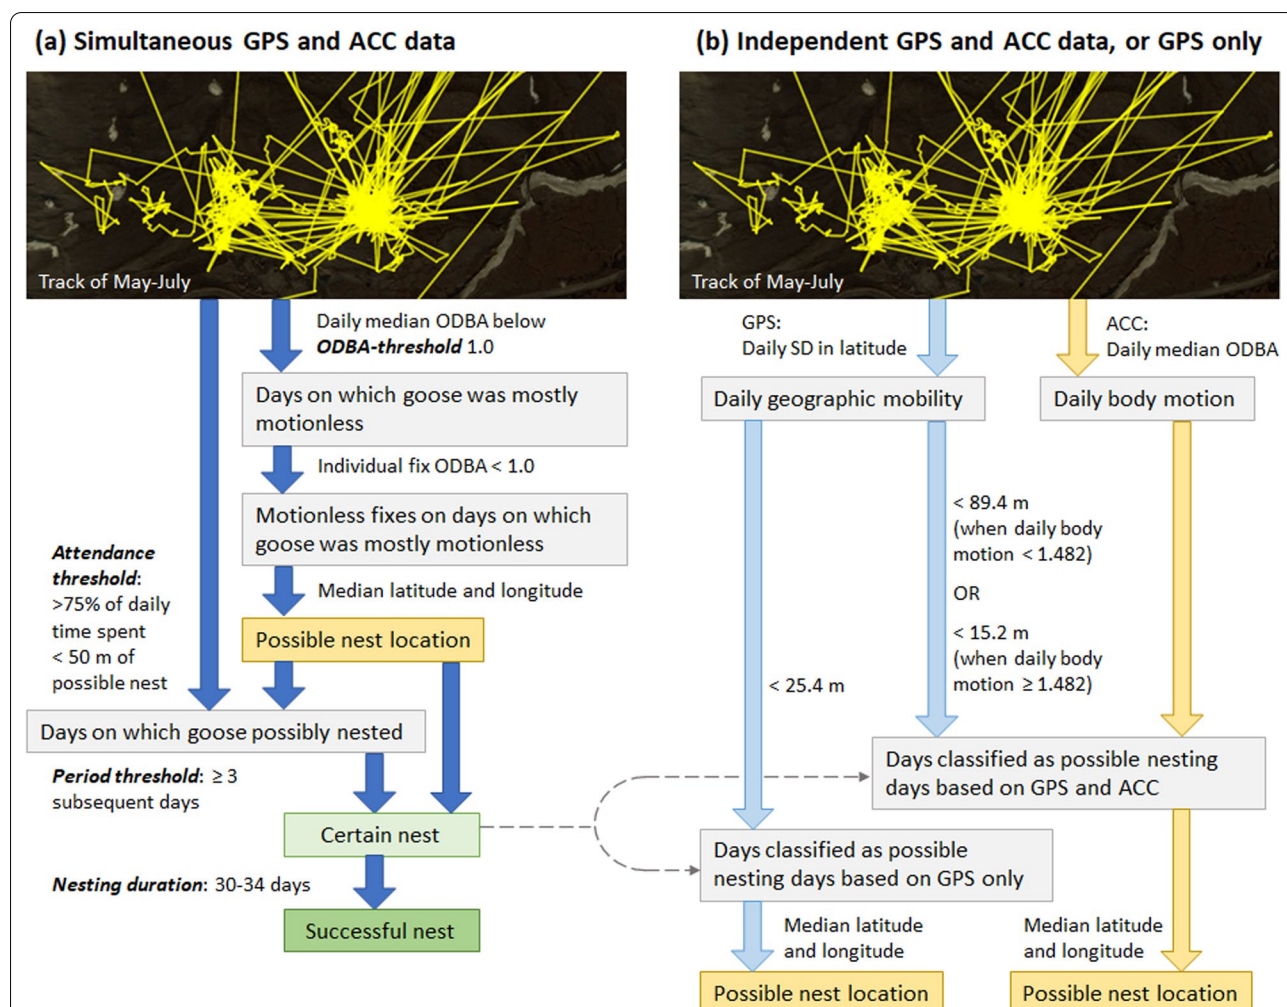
(a) Simultaneous GPS and ACC data

Track of May-July

Daily median ODBA below ***ODBA-threshold*** 1.0

Days on which goose was mostly motionless

Individual fix ODBA < 1.0

Motionless fixes on days on which goose was mostly motionless

Median latitude and longitude

***Attendance threshold***: >75% of daily time spent < 50 m of possible nest

Possible nest location

Days on which goose possibly nested

***Period threshold***: ≥ 3 subsequent days

Certain nest

***Nesting duration***: 30-34 days

Successful nest

(b) Independent GPS and ACC data, or GPS only

Track of May-July

GPS: Daily SD in latitude

ACC: Daily median ODBA

Daily geographic mobility

Daily body motion

< 89.4 m (when daily body motion < 1.482)

OR

< 15.2 m (when daily body motion ≥ 1.482)

< 25.4 m

Days classified as possible nesting days based on GPS and ACC

Days classified as possible nesting days based on GPS only

Median latitude and longitude

Median latitude and longitude

Possible nest location

Possible nest location